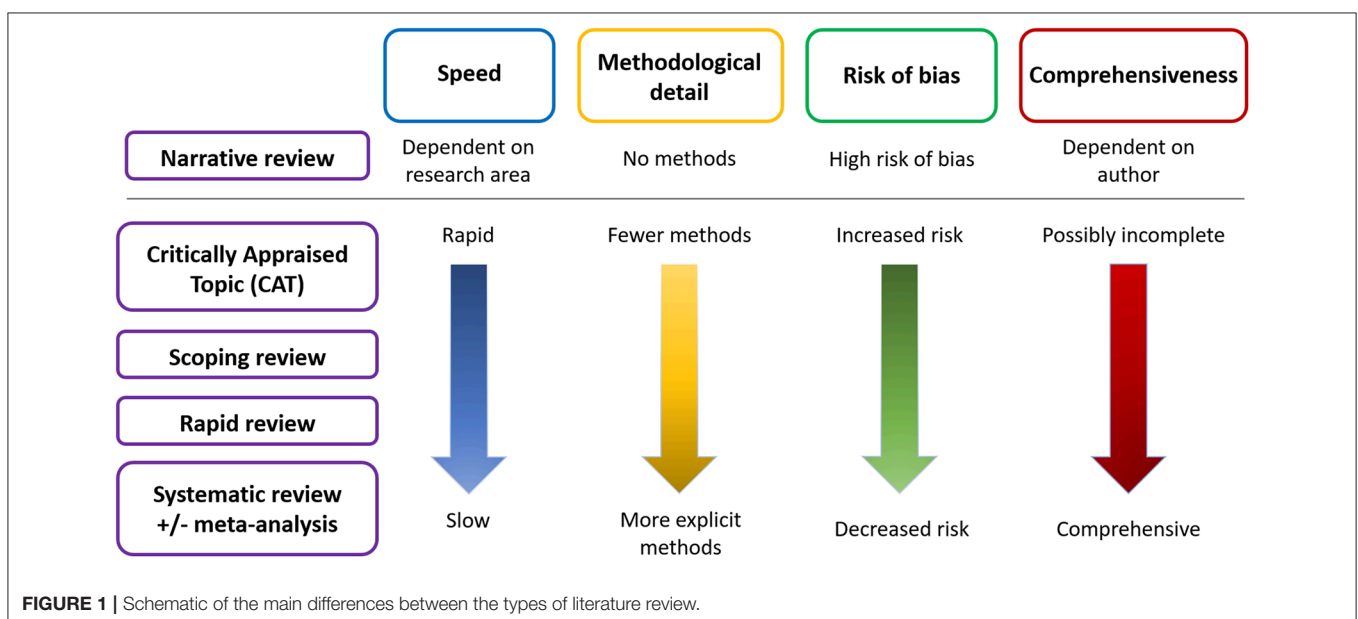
| | Speed | Methodological detail | Risk of bias | Comprehensiveness |
|---|---|---|---|---|
| Narrative review | Dependent on research area | No methods | High risk of bias | Dependent on author |

Critically Appraised Topic (CAT)

Scoping review

Rapid review

Systematic review +/- meta-analysis

Rapid

Slow

Fewer methods

More explicit methods

Increased risk

Decreased risk

Possibly incomplete

Comprehensive

FIGURE 1 | Schematic of the main differences between the types of literature review.